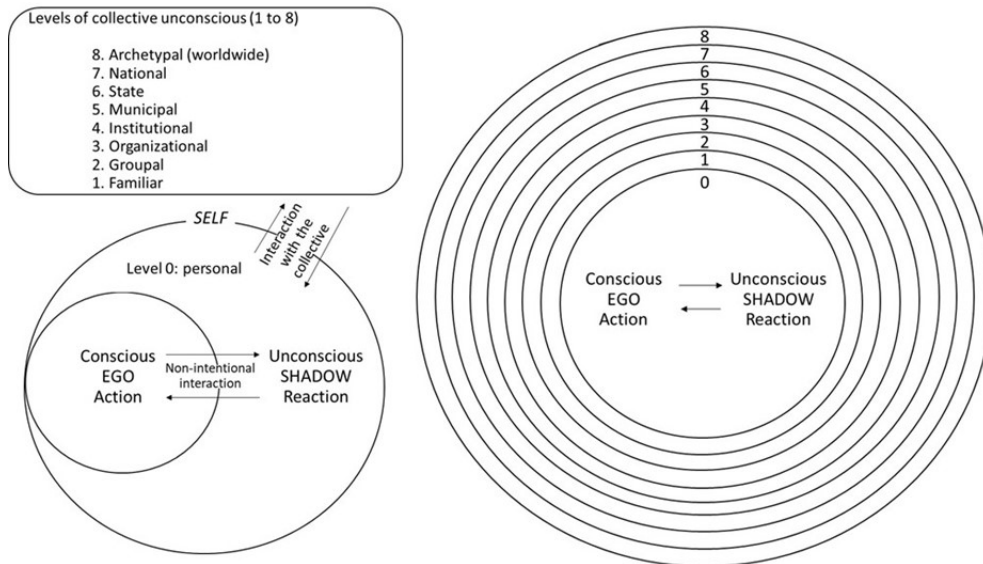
Levels of collective unconscious (1 to 8)

8. Archetypal (worldwide)
7. National
6. State
5. Municipal
4. Institutional
3. Organizational
2. Groupal
1. Familiar

SELF

Interaction with the collective

Level 0: personal

Conscious
EGO
Action

Non-intentional interaction

Unconscious
SHADOW
Reaction

8
7
6
5
4
3
2
1
0

Conscious
EGO
Action

Unconscious
SHADOW
Reaction